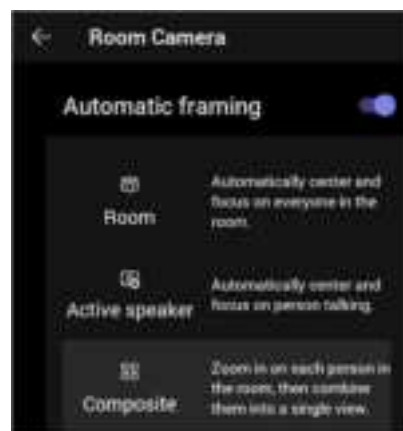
Room Camera

Automatic framing

Room
Automatically center and focus on everyone in the room.

Active speaker
Automatically center and focus on person talking.

Composite
Zoom in on each person in the room, then combine them into a single view.